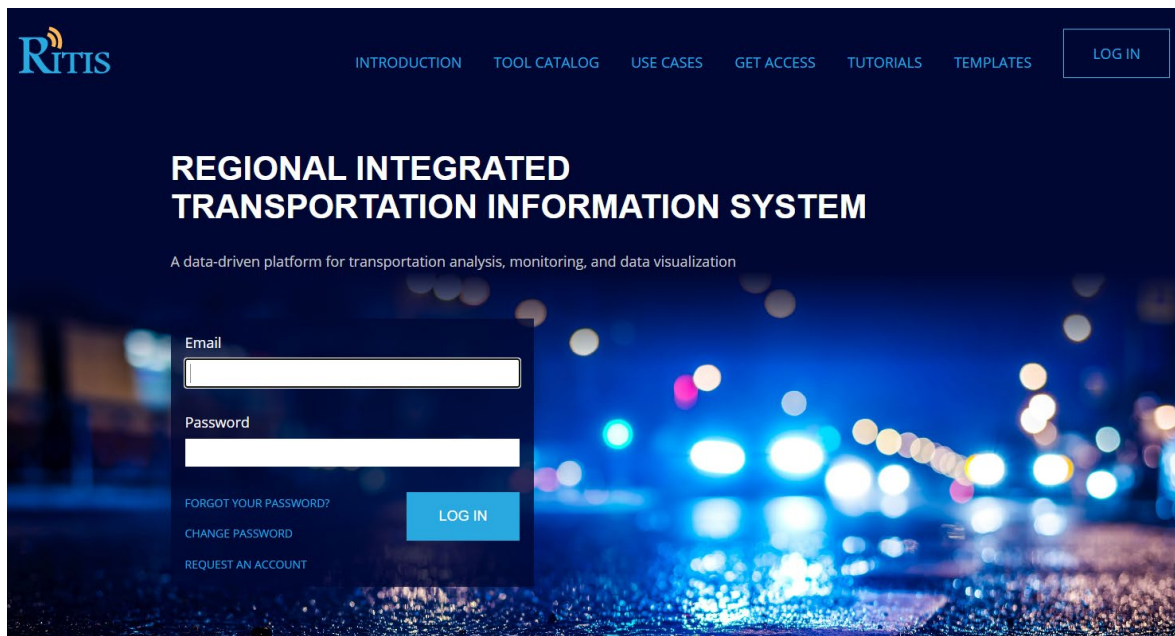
RITIS

INTRODUCTION TOOL CATALOG USE CASES GET ACCESS TUTORIALS TEMPLATES LOG IN

REGIONAL INTEGRATED TRANSPORTATION INFORMATION SYSTEM

A data-driven platform for transportation analysis, monitoring, and data visualization

Email

Password

FORGOT YOUR PASSWORD?

CHANGE PASSWORD

REQUEST AN ACCOUNT

LOG IN